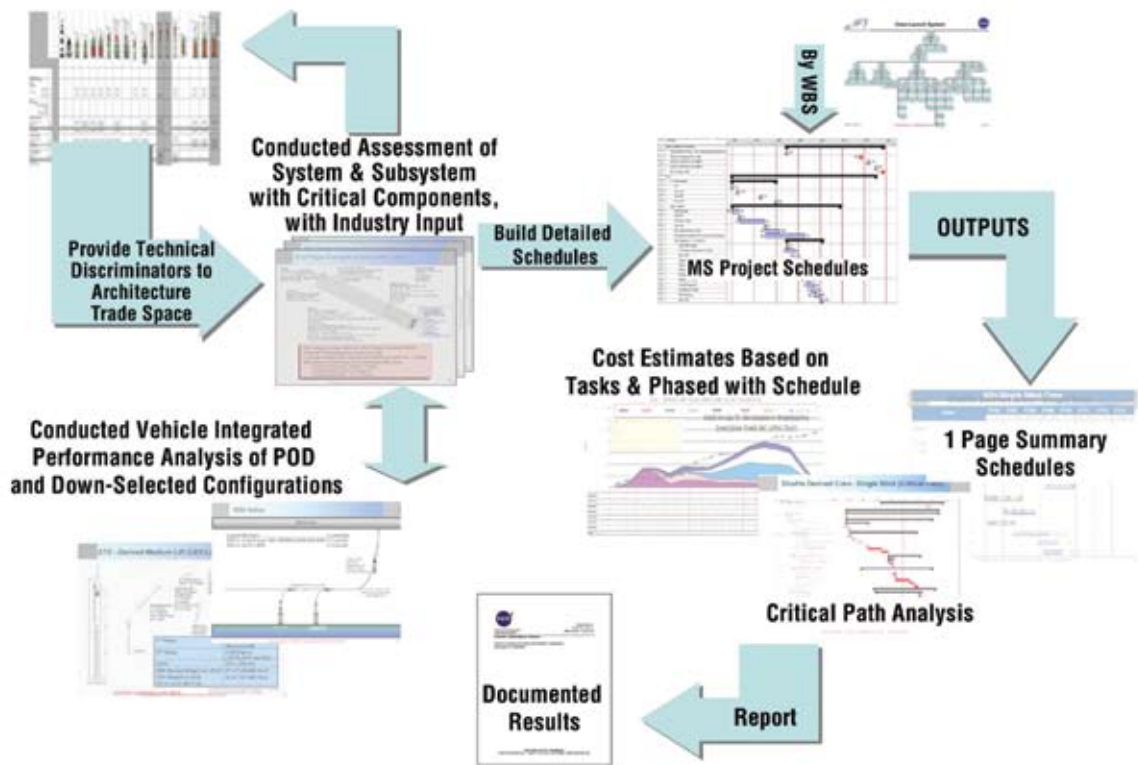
By WBS

Conducted Assessment of System & Subsystem with Critical Components, with Industry Input

Provide Technical Discriminators to Architecture Trade Space

Build Detailed Schedules

MS Project Schedules

OUTPUTS

Cost Estimates Based on Tasks & Phased with Schedule

1 Page Summary Schedules

Conducted Vehicle Integrated Performance Analysis of POD and Down-Selected Configurations

Critical Path Analysis

Documented Results

Report